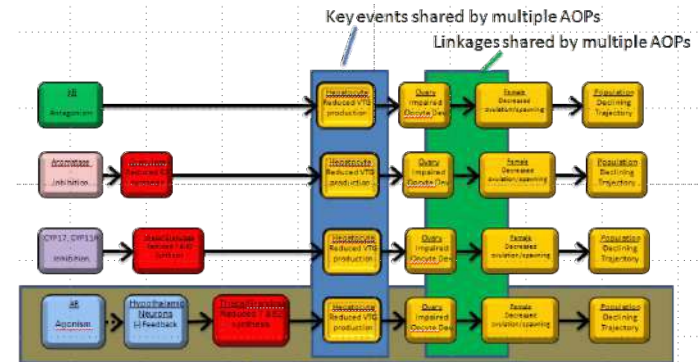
Key events shared by multiple AOPs

Linkages shared by multiple AOPs

ER
Antagonism

Hepatocyte
Reduced VTG production

Ovary
Impaired Oocyte Dev

Female
Decreased ovulation/spawning

Population
Declining Trajectory

Aromatase
Inhibition

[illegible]
Reduced E2 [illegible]

Hepatocyte
Reduced VTG production

Ovary
Impaired Oocyte Dev

Female
Decreased ovulation/spawning

Population
Declining Trajectory

CYP17, CYP11A
Inhibition

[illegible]
Reduced T & E2 Synthesis

Hepatocyte
Reduced VTG production

Ovary
Impaired Oocyte Dev

Female
Decreased ovulation/spawning

Population
Declining Trajectory

AR
Agonism

Hypothalamic Neurons
(-) Feedback

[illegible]
Reduced T & E2 synthesis

Hepatocyte
Reduced VTG production

Ovary
Impaired Oocyte Dev

Female
Decreased ovulation/spawning

Population
Declining Trajectory